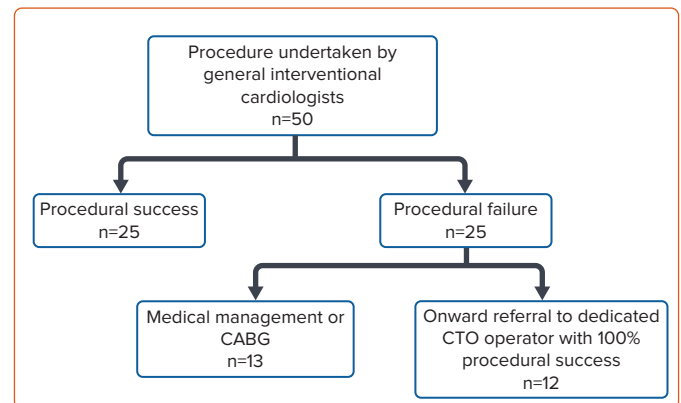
Procedure undertaken by general interventional cardiologists
n=50

Procedural success
n=25

Procedural failure
n=25

Medical management or CABG
n=13

Onward referral to dedicated CTO operator with 100% procedural success
n=12